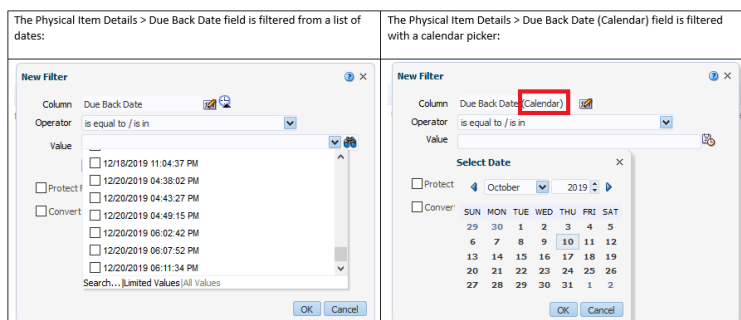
| The Physical Item Details > Due Back Date field is filtered from a list of dates: | The Physical Item Details > Due Back Date (Calendar) field is filtered with a calendar picker: |
|---|---|
| New Filter<br>Column Due Back Date<br>Operator is equal to / is in<br>Value<br>12/18/2019 11:04:37 PM<br>12/20/2019 04:38:02 PM<br>12/20/2019 04:43:27 PM<br>12/20/2019 04:49:15 PM<br>12/20/2019 06:02:42 PM<br>12/20/2019 06:07:52 PM<br>12/20/2019 06:11:34 PM<br>Search... \|Limited Values\|All Values<br>Protect<br>Convert<br>OK Cancel | New Filter<br>Column Due Back Date (Calendar)<br>Operator is equal to / is in<br>Value<br>Select Date<br>Protect<br>Convert<br>October 2019<br>SUN MON TUE WED THU FRI SAT<br>29 30 1 2 3 4 5<br>6 7 8 9 10 11 12<br>13 14 15 16 17 18 19<br>20 21 22 23 24 25 26<br>27 28 29 30 31 1 2<br>OK Cancel<br>OK Cancel |